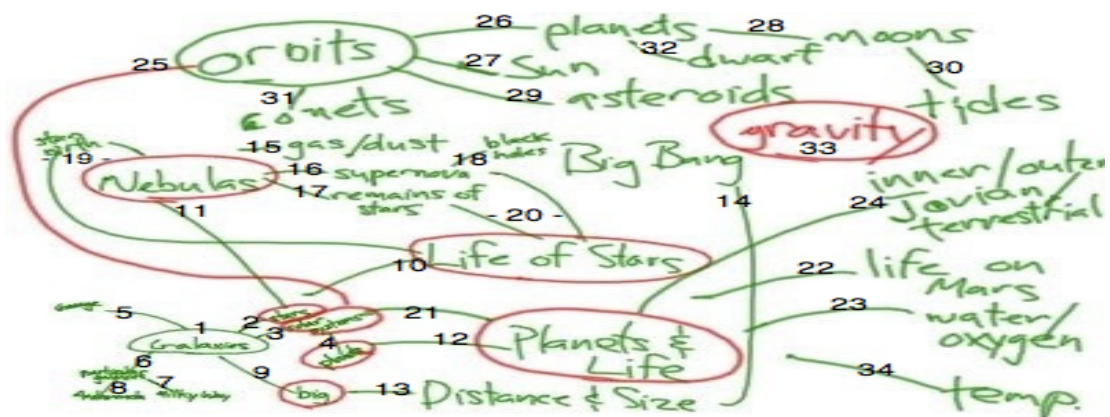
26 planets 28 moons
25 Orbits 32 dwarf
27 Sun 30
29 asteroids tides
31 comets
gravity 33
star birth 19
15 gas/dust
black holes 18 Big Bang
Nebulas 16 supernova
17 remains of stars inner/outer
11 - 20 - 14 24 Jovian terrestrial
Life of Stars
10
22 life on Mars
5 2 21
1 3 23 water/oxygen
Galaxies 4 12 Planets & Life
6
7 9
8 Andromeda Milky Way
big 13 Distance & Size 34 temp.
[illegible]